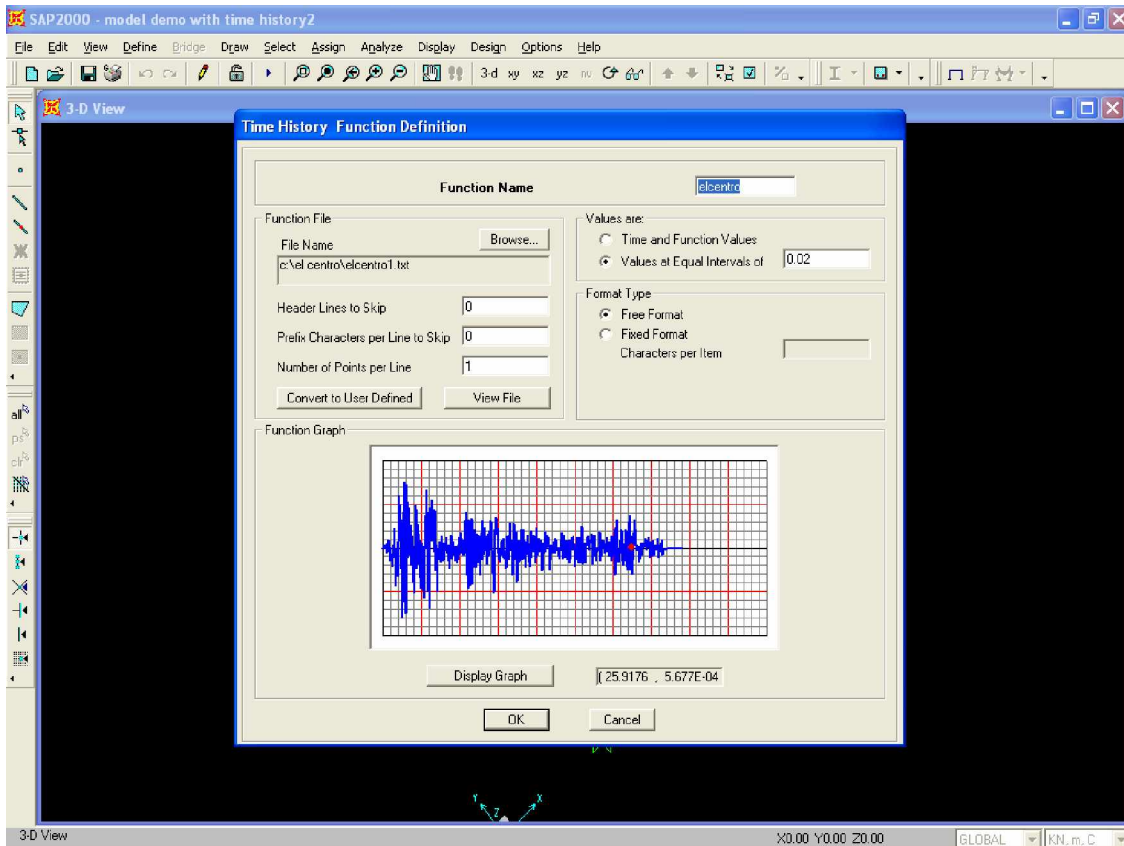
SAP2000 - model demo with time history2

File Edit View Define Bridge Draw Select Assign Analyze Display Design Options Help

3-d xy xz yz nv

3-D View

Time History Function Definition

Function Name elcentro

Function File

File Name Browse...

c:\el centro\elcentro1.txt

Header Lines to Skip 0

Prefix Characters per Line to Skip 0

Number of Points per Line 1

Convert to User Defined View File

Values are:

Time and Function Values

Values at Equal Intervals of 0.02

Format Type

Free Format

Fixed Format

Characters per Item

Function Graph

Display Graph ( 25.9176 , 5.677E-04

OK Cancel

3-D View X0.00 Y0.00 Z0.00 GLOBAL KN, m, C